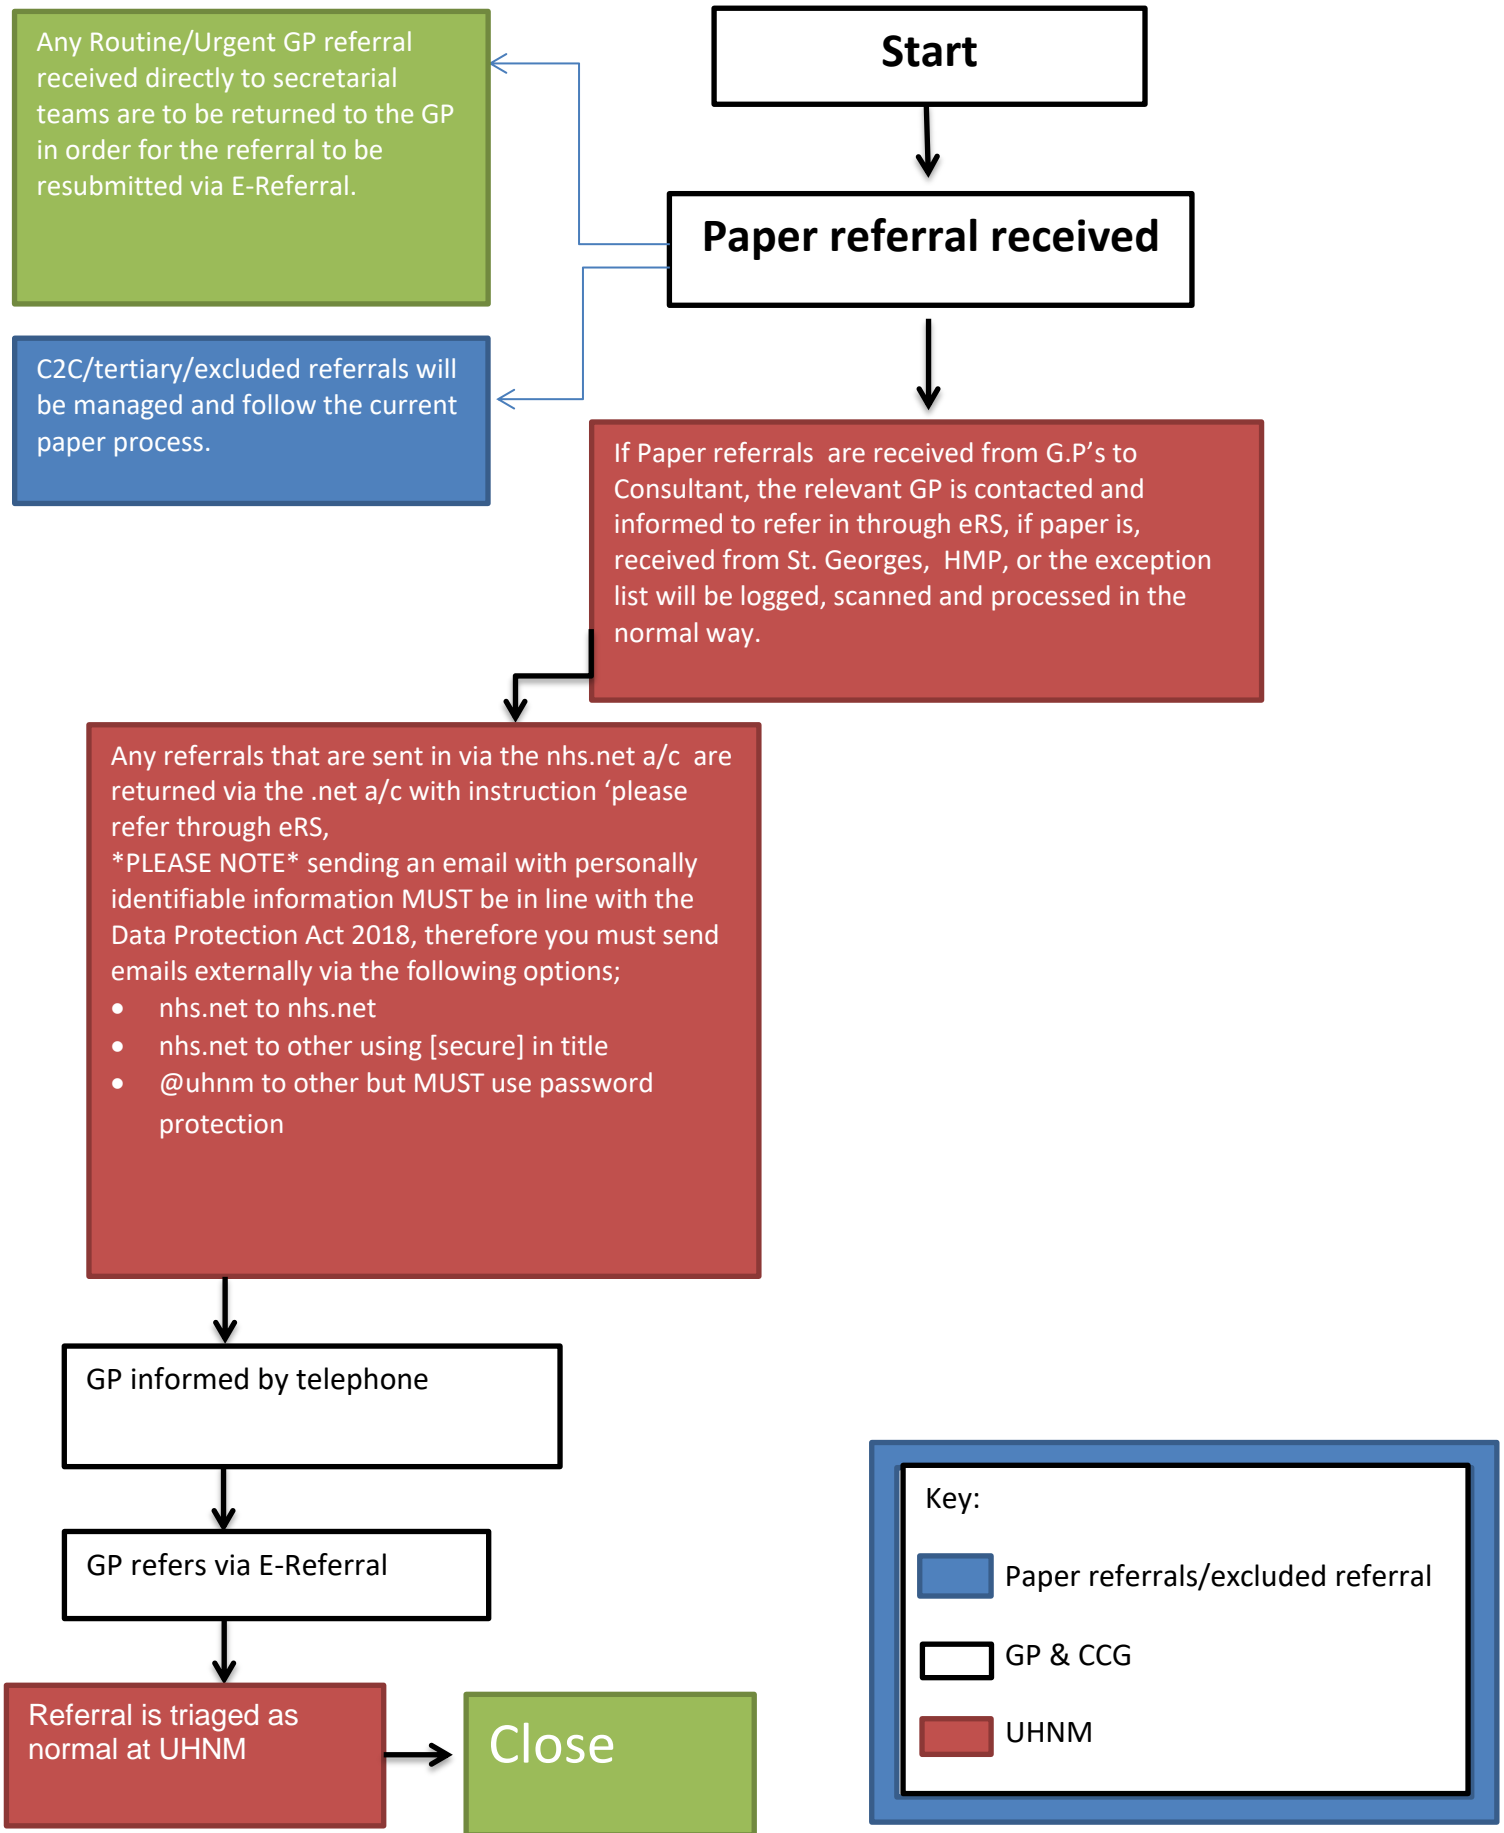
Start

Paper referral received

Any Routine/Urgent GP referral received directly to secretarial teams are to be returned to the GP in order for the referral to be resubmitted via E-Referral.

C2C/tertiary/excluded referrals will be managed and follow the current paper process.

If Paper referrals are received from G.P's to Consultant, the relevant GP is contacted and informed to refer in through eRS, if paper is, received from St. Georges, HMP, or the exception list will be logged, scanned and processed in the normal way.

Any referrals that are sent in via the nhs.net a/c are returned via the .net a/c with instruction 'please refer through eRS,
*PLEASE NOTE* sending an email with personally identifiable information MUST be in line with the Data Protection Act 2018, therefore you must send emails externally via the following options;
- nhs.net to nhs.net
- nhs.net to other using [secure] in title
- @uhnm to other but MUST use password protection

GP informed by telephone

GP refers via E-Referral

Referral is triaged as normal at UHNM

Close

Key:
Paper referrals/excluded referral
GP & CCG
UHNM